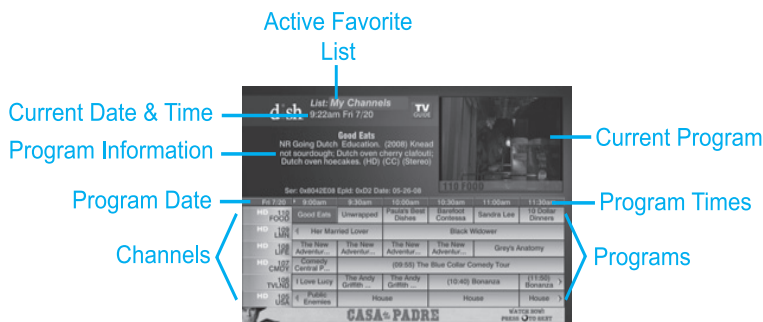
Active Favorite List

Current Date & Time

Program Information

Program Date

Channels

Current Program

Program Times

Programs

dish

List: My Channels
9:22am Fri 7/20

TV GUIDE

Good Eats
NR Going Dutch. Education. (2008) Knead not sourdough; Dutch oven cherry clafouti; Dutch oven hoecakes. (HD) (CC) (Stereo)

Ser: 0x8042E08 EpId: 0xD2 Date: 05-26-08

110 FOOD

| Fri 7/20 | 9:00am | 9:30am | 10:00am | 10:30am | 11:00am | 11:30am |
|---|---|---|---|---|---|---|
| HD 110 FOOD | Good Eats | Unwrapped | Paula's Best Dishes | Barefoot Contessa | Sandra Lee | 10 Dollar Dinners |
| HD 108 LMN | Her Married Lover | | | Black Widower | | |
| HD 108 LIFE | The New Adventur... | The New Adventur... | The New Adventur... | The New Adventur... | Grey's Anatomy | |
| HD 107 CMDY | Comedy Central P... | (09:00) The Blue Collar Comedy Tour | | | | |
| HD 106 TVLND | I Love Lucy | The Andy Griffith ... | The Andy Griffith ... | (10:40) Bonanza | | (11:50) Bonanza |
| HD 105 A&E | Public Enemies | House | | House | | House |

CASA de PADRE

WATCH NOW! PRESS TO SEE IT